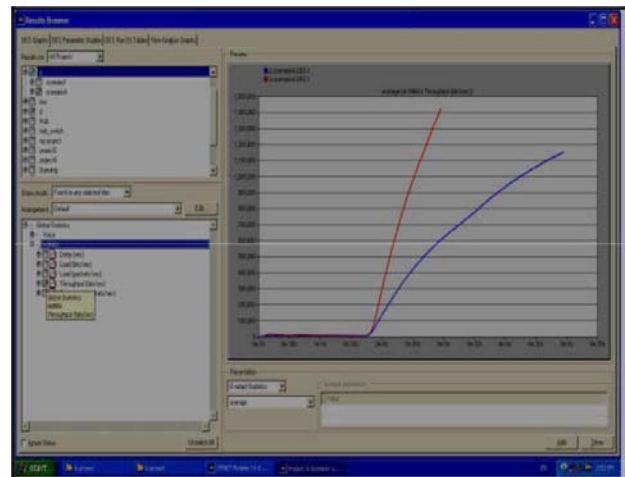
Results Browser

DES Graphs | DES Parametric Studies | DES Run (1) Tables | Flow Analysis Graphs

Results for: All Projects

Show results: Found in any selected files

Presentation: Default

Global Statistics
Voice
WiMAX
Delay (sec)
Load (bits/sec)
Load (packets/sec)
Throughput (bits/sec)

Global Statistics
WiMAX
Throughput (bits/sec)

Preview

average (in WiMAX.Throughput (bits/sec))

Presentation

Stacked Statistics

average

Update View

Unselect All

Add

Close

start